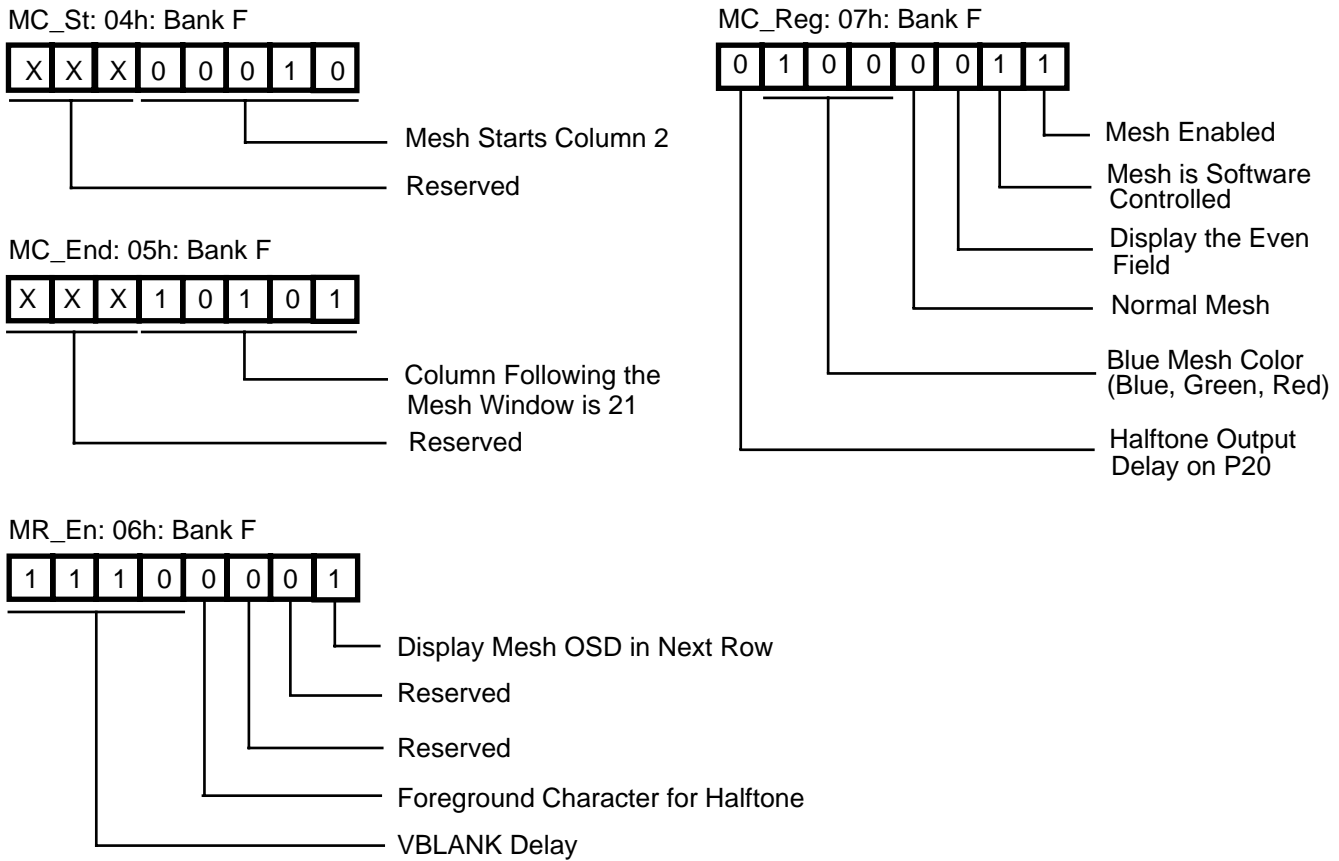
MC_St: 04h: Bank F

| X | X | X | 0 | 0 | 0 | 1 | 0 |
|---|---|---|---|---|---|---|---|

Mesh Starts Column 2

Reserved

MC_End: 05h: Bank F

| X | X | X | 1 | 0 | 1 | 0 | 1 |
|---|---|---|---|---|---|---|---|

Column Following the Mesh Window is 21

Reserved

MC_Reg: 07h: Bank F

| 0 | 1 | 0 | 0 | 0 | 0 | 1 | 1 |
|---|---|---|---|---|---|---|---|

Mesh Enabled

Mesh is Software Controlled

Display the Even Field

Normal Mesh

Blue Mesh Color (Blue, Green, Red)

Halftone Output Delay on P20

MR_En: 06h: Bank F

| 1 | 1 | 1 | 0 | 0 | 0 | 0 | 1 |
|---|---|---|---|---|---|---|---|

Display Mesh OSD in Next Row

Reserved

Reserved

Foreground Character for Halftone

VBLANK Delay